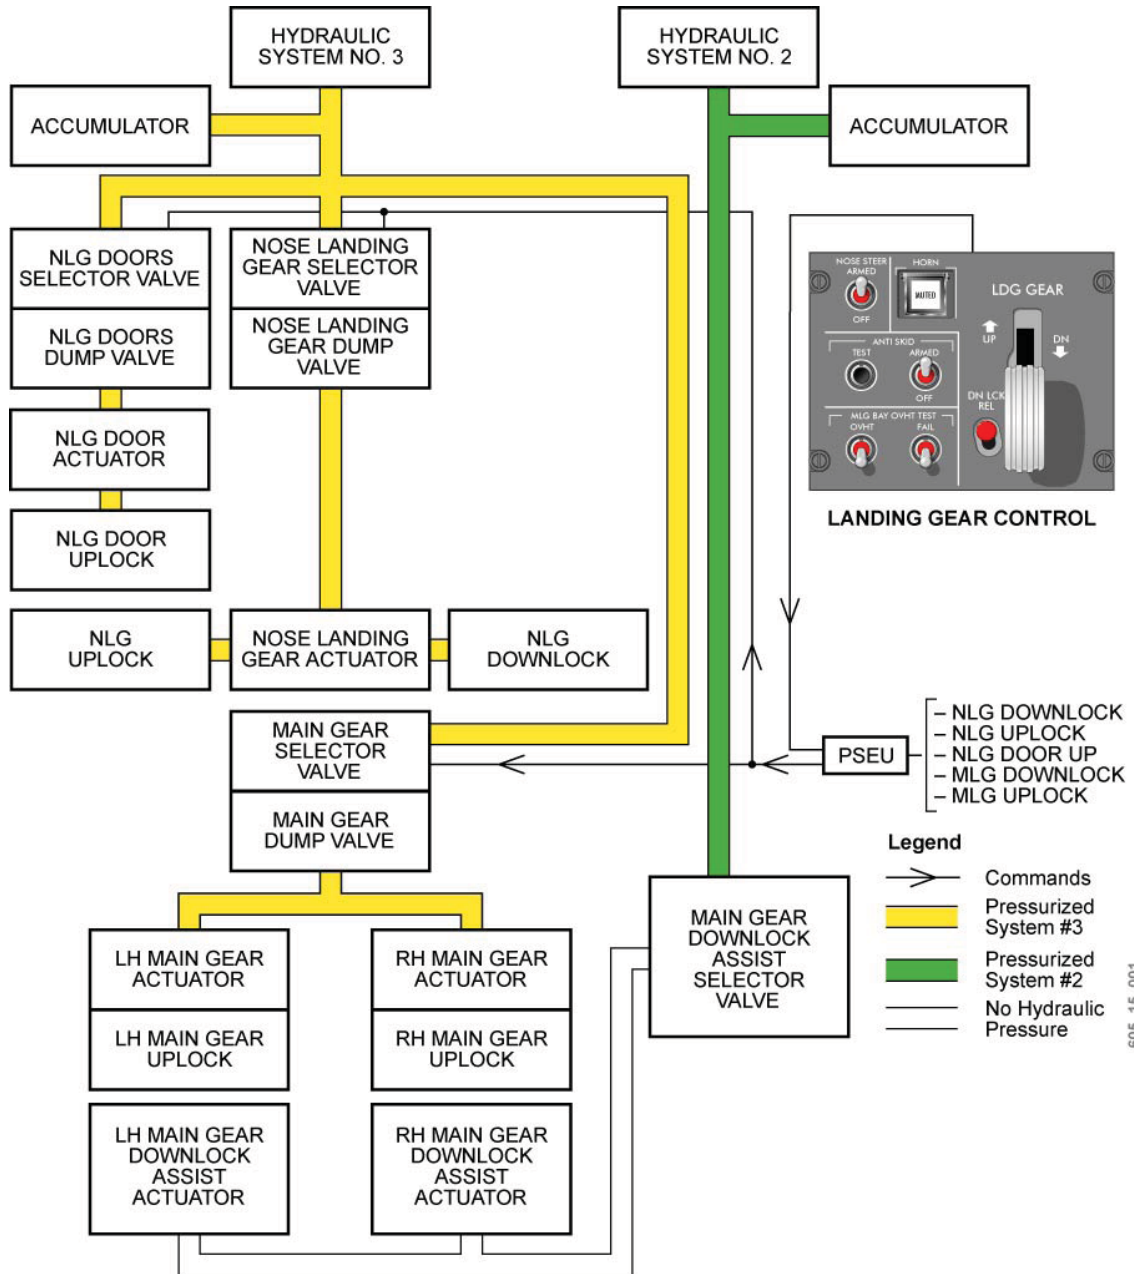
HYDRAULIC SYSTEM NO. 3

HYDRAULIC SYSTEM NO. 2

ACCUMULATOR

ACCUMULATOR

NLG DOORS SELECTOR VALVE

NOSE LANDING GEAR SELECTOR VALVE

NLG DOORS DUMP VALVE

NOSE LANDING GEAR DUMP VALVE

NLG DOOR ACTUATOR

NLG DOOR UPLOCK

NOSE STEER ARMED OFF

HORN MUTED

LDG GEAR

UP

DN

ANTI SKID TEST ARMED OFF

DN LCK REL

MLG BAY OVHT TEST OVHT FAIL

LANDING GEAR CONTROL

NLG UPLOCK

NOSE LANDING GEAR ACTUATOR

NLG DOWNLOCK

MAIN GEAR SELECTOR VALVE

PSEU

– NLG DOWNLOCK
– NLG UPLOCK
– NLG DOOR UP
– MLG DOWNLOCK
– MLG UPLOCK

MAIN GEAR DUMP VALVE

Legend
Commands
Pressurized System #3
Pressurized System #2
No Hydraulic Pressure

MAIN GEAR DOWNLOCK ASSIST SELECTOR VALVE

LH MAIN GEAR ACTUATOR

RH MAIN GEAR ACTUATOR

LH MAIN GEAR UPLOCK

RH MAIN GEAR UPLOCK

LH MAIN GEAR DOWNLOCK ASSIST ACTUATOR

RH MAIN GEAR DOWNLOCK ASSIST ACTUATOR

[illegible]